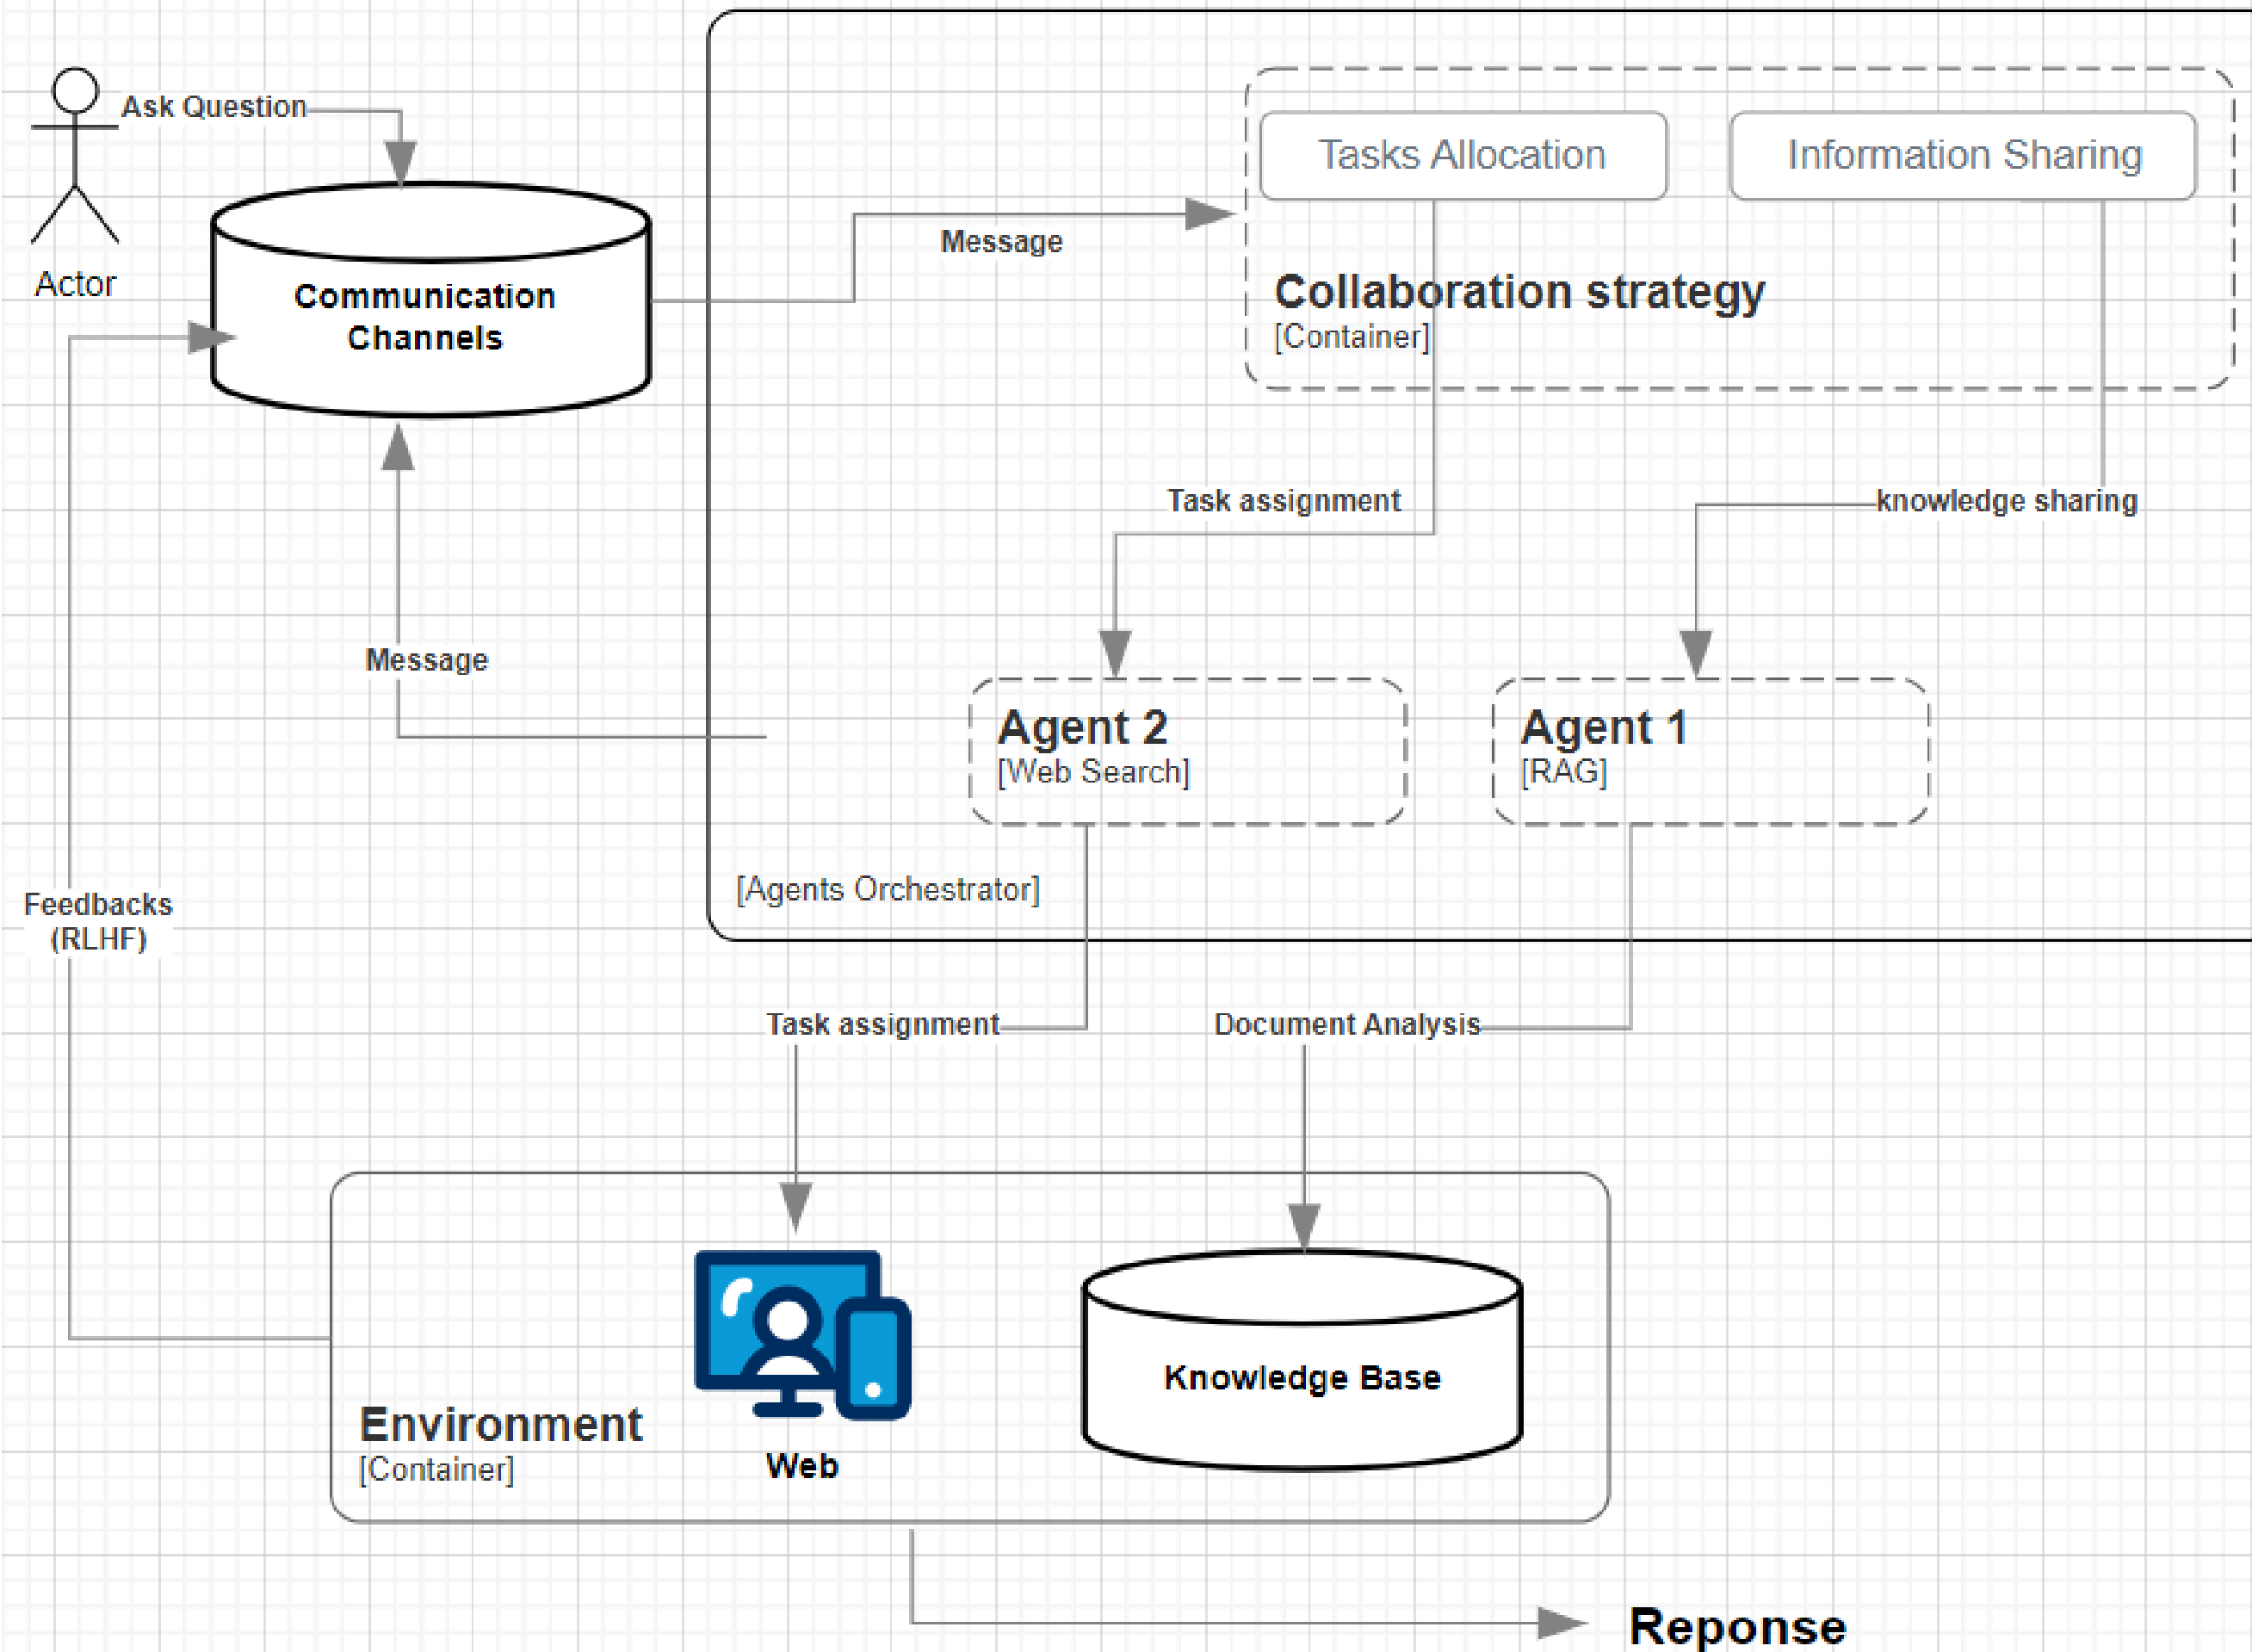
Ask Question

Actor

Communication Channels

Message

Tasks Allocation

Information Sharing

Collaboration strategy
[Container]

Task assignment

knowledge sharing

Message

Agent 2
[Web Search]

Agent 1
[RAG]

[Agents Orchestrator]

Feedbacks (RLHF)

Task assignment

Document Analysis

Environment
[Container]

Web

Knowledge Base

Reponse